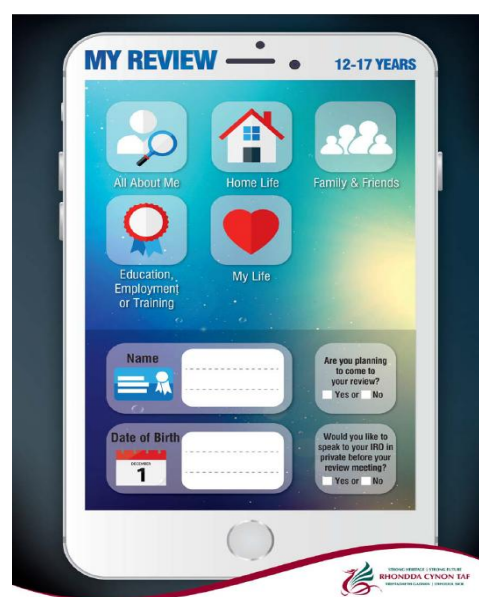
MY REVIEW

12-17 YEARS

All About Me

Home Life

Family & Friends

Education, Employment or Training

My Life

Name

Are you planning to come to your review?

Yes or No

Date of Birth

DECEMBER 1

Would you like to speak to your IRO in private before your review meeting?

Yes or No

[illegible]

RHONDDA CYNON TAF

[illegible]